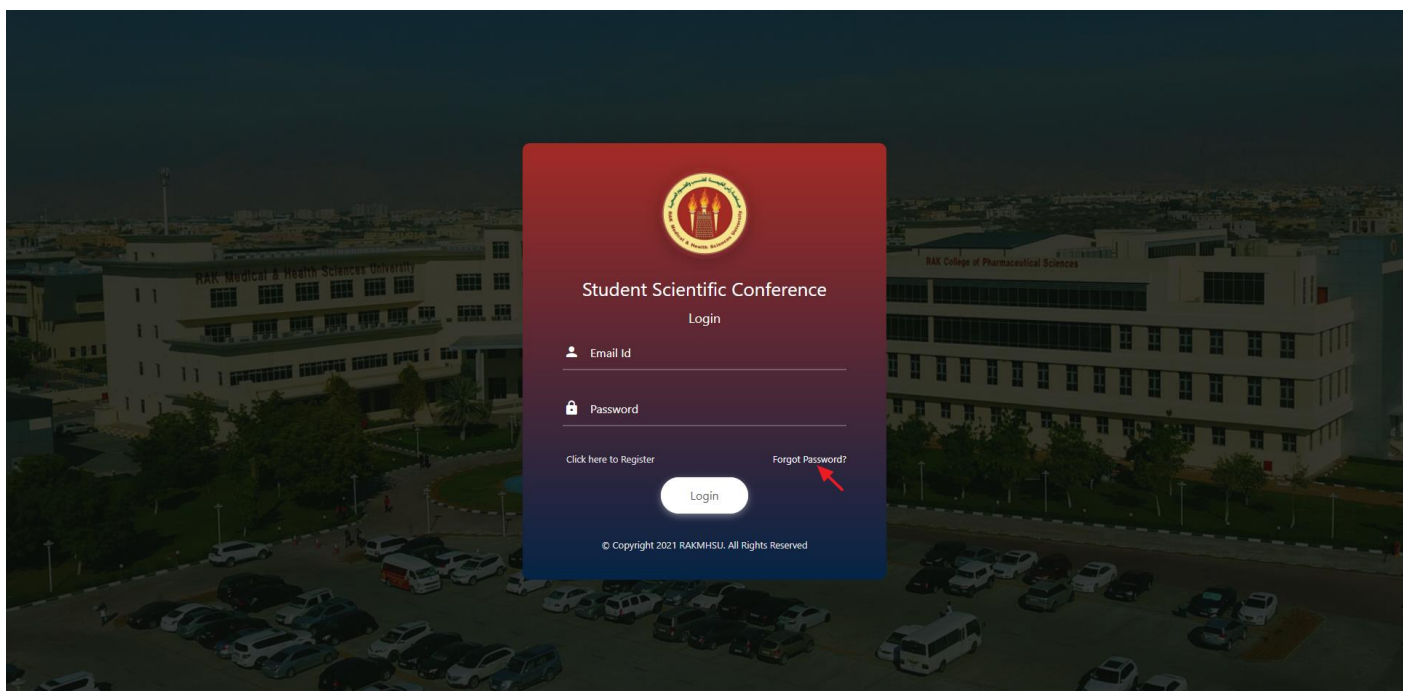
RAK Medical & Health Sciences University

RAK College of Pharmaceutical Sciences

Student Scientific Conference

Login

Email Id

Password

Click here to Register

Forgot Password?

Login

© Copyright 2021 RAKMHSU. All Rights Reserved